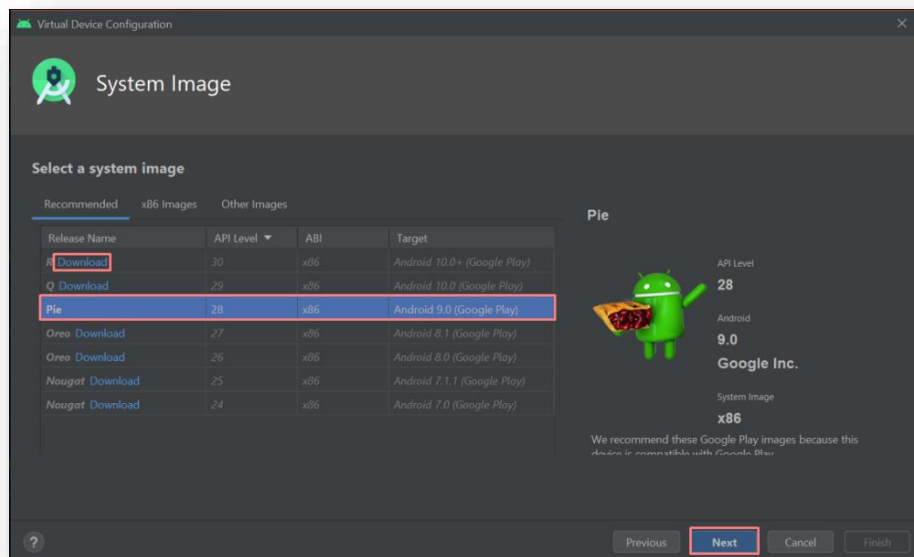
Virtual Device Configuration

System Image

Select a system image

Recommended x86 Images Other Images

| Release Name | API Level ▼ | ABI | Target |
|---|---|---|---|
| R Download | 30 | x86 | Android 10.0+ (Google Play) |
| Q Download | 29 | x86 | Android 10.0 (Google Play) |
| Pie | 28 | x86 | Android 9.0 (Google Play) |
| Oreo Download | 27 | x86 | Android 8.1 (Google Play) |
| Oreo Download | 26 | x86 | Android 8.0 (Google Play) |
| Nougat Download | 25 | x86 | Android 7.1.1 (Google Play) |
| Nougat Download | 24 | x86 | Android 7.0 (Google Play) |

Pie

API Level
28

Android
9.0
Google Inc.

System Image
x86

We recommend these Google Play images because this device is compatible with Google Play

?

Previous Next Cancel Finish